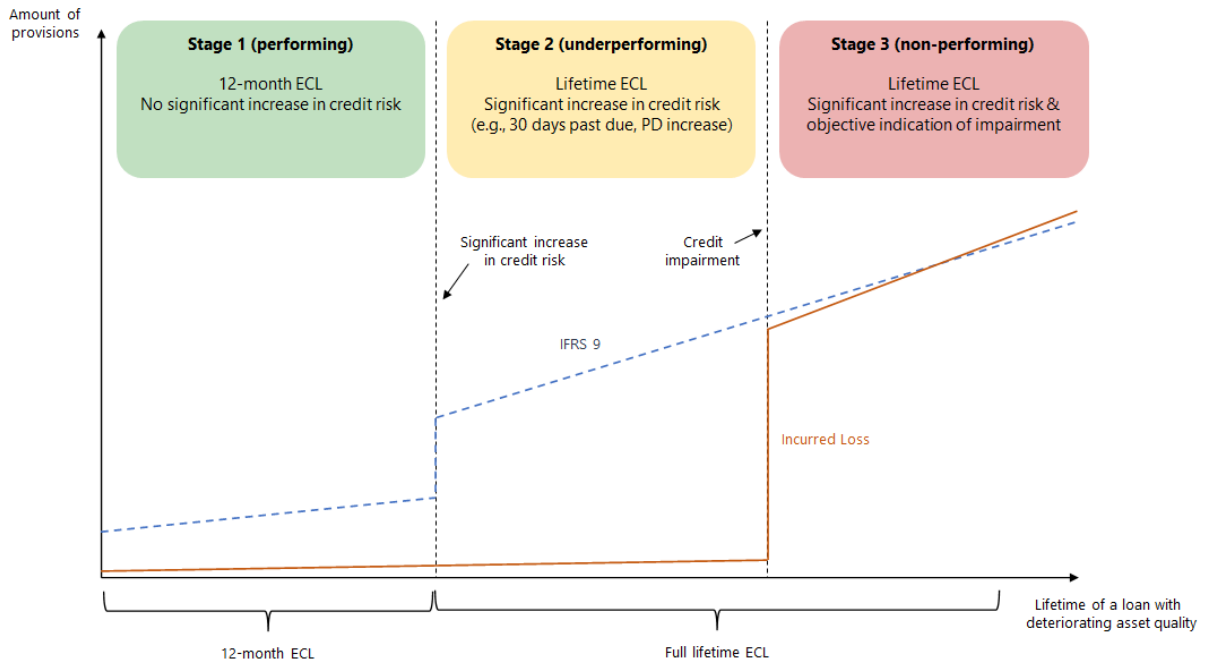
Amount of provisions

Stage 1 (performing)

12-month ECL
No significant increase in credit risk

Stage 2 (underperforming)

Lifetime ECL
Significant increase in credit risk
(e.g., 30 days past due, PD increase)

Stage 3 (non-performing)

Lifetime ECL
Significant increase in credit risk &
objective indication of impairment

Significant increase in credit risk

Credit impairment

IFRS 9

Incurred Loss

Lifetime of a loan with deteriorating asset quality

12-month ECL

Full lifetime ECL